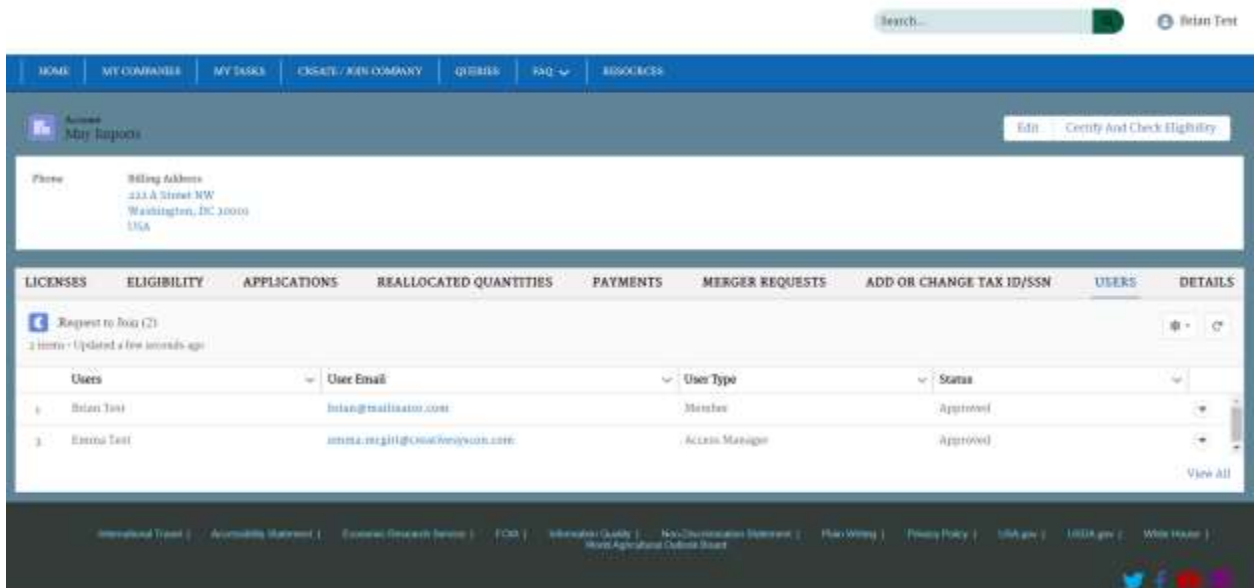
Search...

Brian Test

HOME | MY COMPANIES | MY TASKS | CREATE / JOIN COMPANY | QUERIES | FAQ | RESOURCES

Account
May Imports

Edit | Certify And Check Eligibility

Phone

Billing Address
222 A Street NW
Washington, DC 20001
USA

LICENSES | ELIGIBILITY | APPLICATIONS | REALLOCATED QUANTITIES | PAYMENTS | MERGER REQUESTS | ADD OR CHANGE TAX ID/SSN | USERS | DETAILS

Request to Join (2)
2 items • Updated a few seconds ago

| | Users | User Email | User Type | Status |
|---|---|---|---|---|
| 1 | Brian Test | brian@mailinator.com | Member | Approved |
| 2 | Emma Test | emma.mcgirl@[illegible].com | Access Manager | Approved |

View All

International Travel | Accessibility Statement | Economic Research Service | FOIA | Information Quality | Non-Discrimination Statement | Plain Writing | Privacy Policy | USA.gov | USDA.gov | White House |
World Agricultural Outlook Board